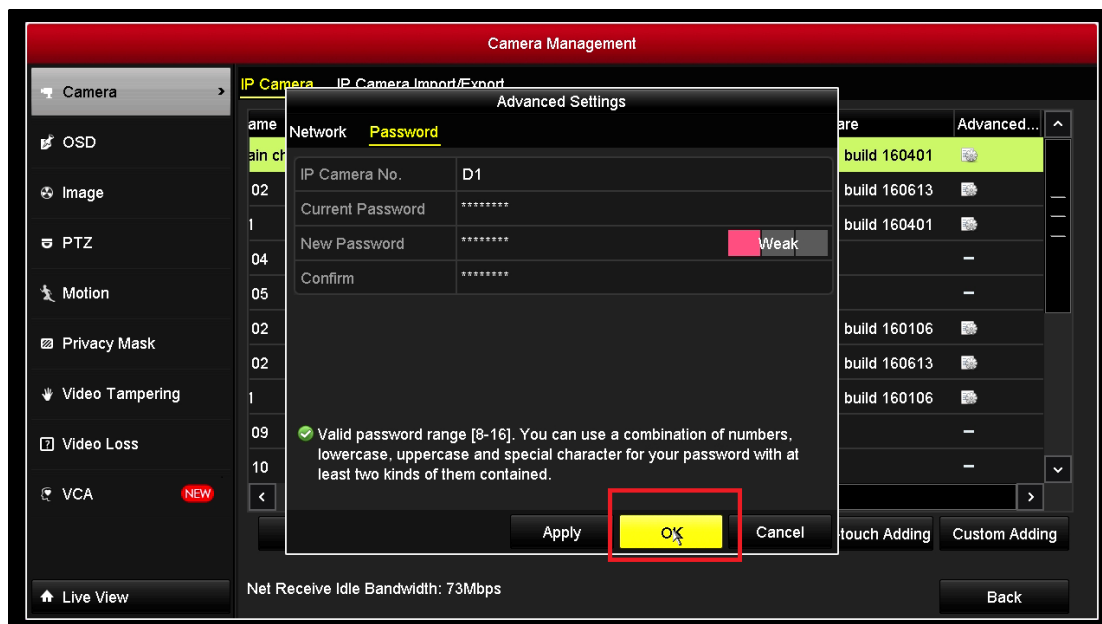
Camera Management

Camera
OSD
Image
PTZ
Motion
Privacy Mask
Video Tampering
Video Loss
VCA NEW

IP Camera IP Camera Import/Export

ame
ain ch
02
1
04
05
02
02
1
09
10

are Advanced...
build 160401
build 160613
build 160401
-
-
build 160106
build 160613
build 160106
-
-

Advanced Settings

Network Password

| IP Camera No. | D1 |
|---|---|
| Current Password | ******** |
| New Password | ******** Weak |
| Confirm | ******** |

Valid password range [8-16]. You can use a combination of numbers, lowercase, uppercase and special character for your password with at least two kinds of them contained.

Apply OK Cancel

touch Adding Custom Adding

Live View

Net Receive Idle Bandwidth: 73Mbps

Back